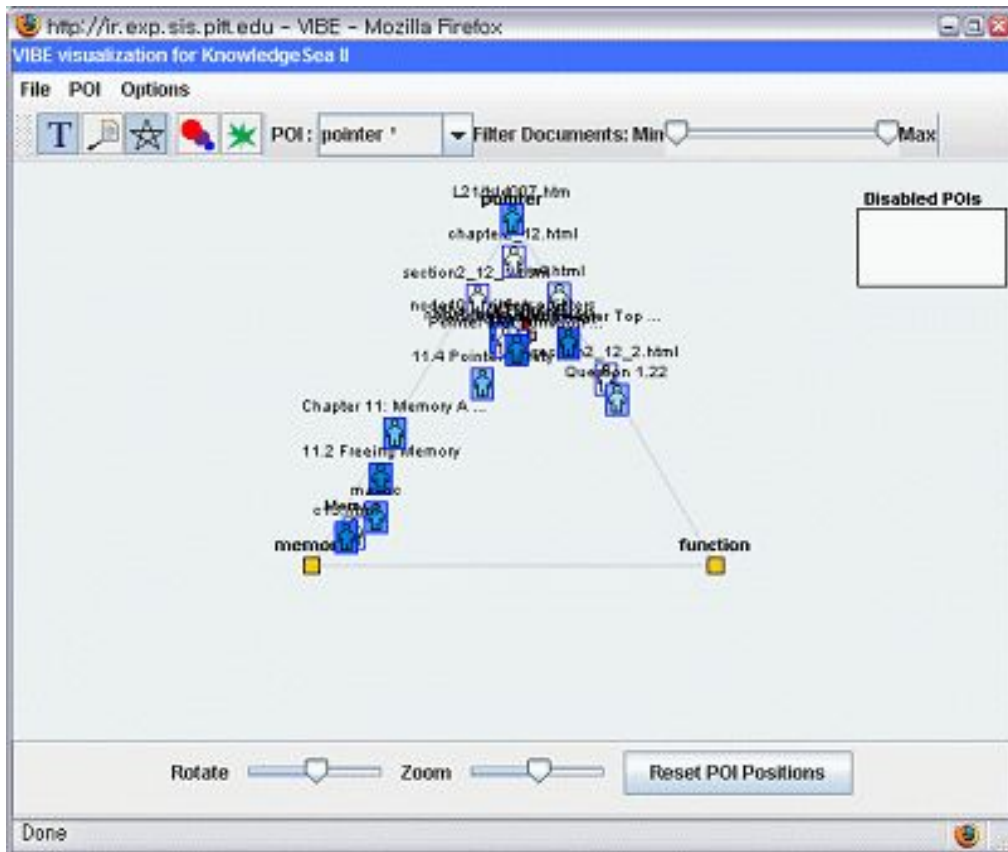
http://ir.exp.sis.pitt.edu - VIBE - Mozilla Firefox
VIBE visualization for KnowledgeSea II
File POI Options
T
POI: pointer
Filter Documents: Min
Max
Disabled POIs
L21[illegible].htm
pointer
chapter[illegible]12.html
section2_12_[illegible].html
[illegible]
Pointer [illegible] Top ...
11.4 Pointer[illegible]
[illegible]2_12_2.html
Question 1.22
Chapter 11: Memory A ...
11.2 Freeing Memory
malloc
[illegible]
memory
function
Rotate
Zoom
Reset POI Positions
Done